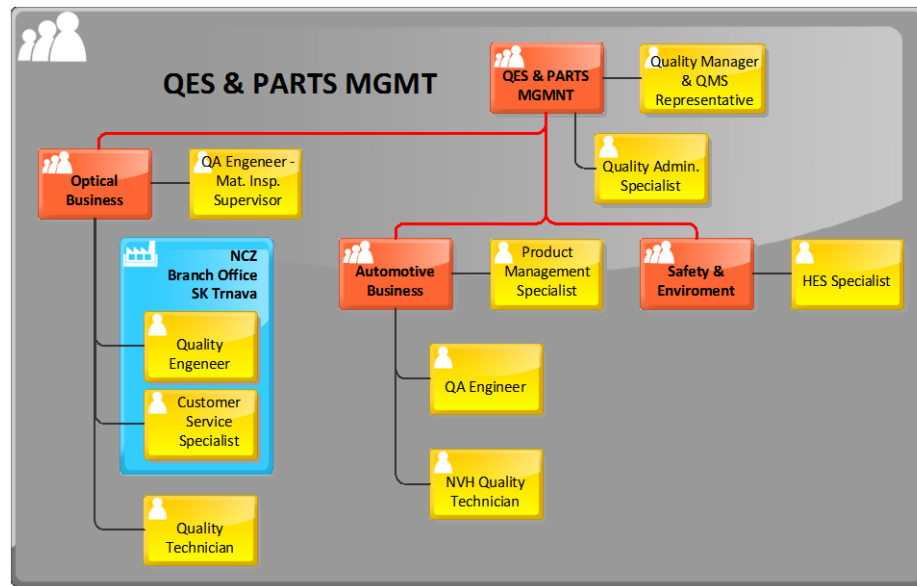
QES & PARTS MGMT

QES & PARTS MGMNT

Quality Manager & QMS Representative

Quality Admin. Specialist

Optical Business

QA Engeneer - Mat. Insp. Supervisor

NCZ Branch Office SK Trnava

Quality Engeneer

Customer Service Specialist

Quality Technician

Automotive Business

Product Management Specialist

Safety & Enviroment

HES Specialist

QA Engineer

NVH Quality Technician